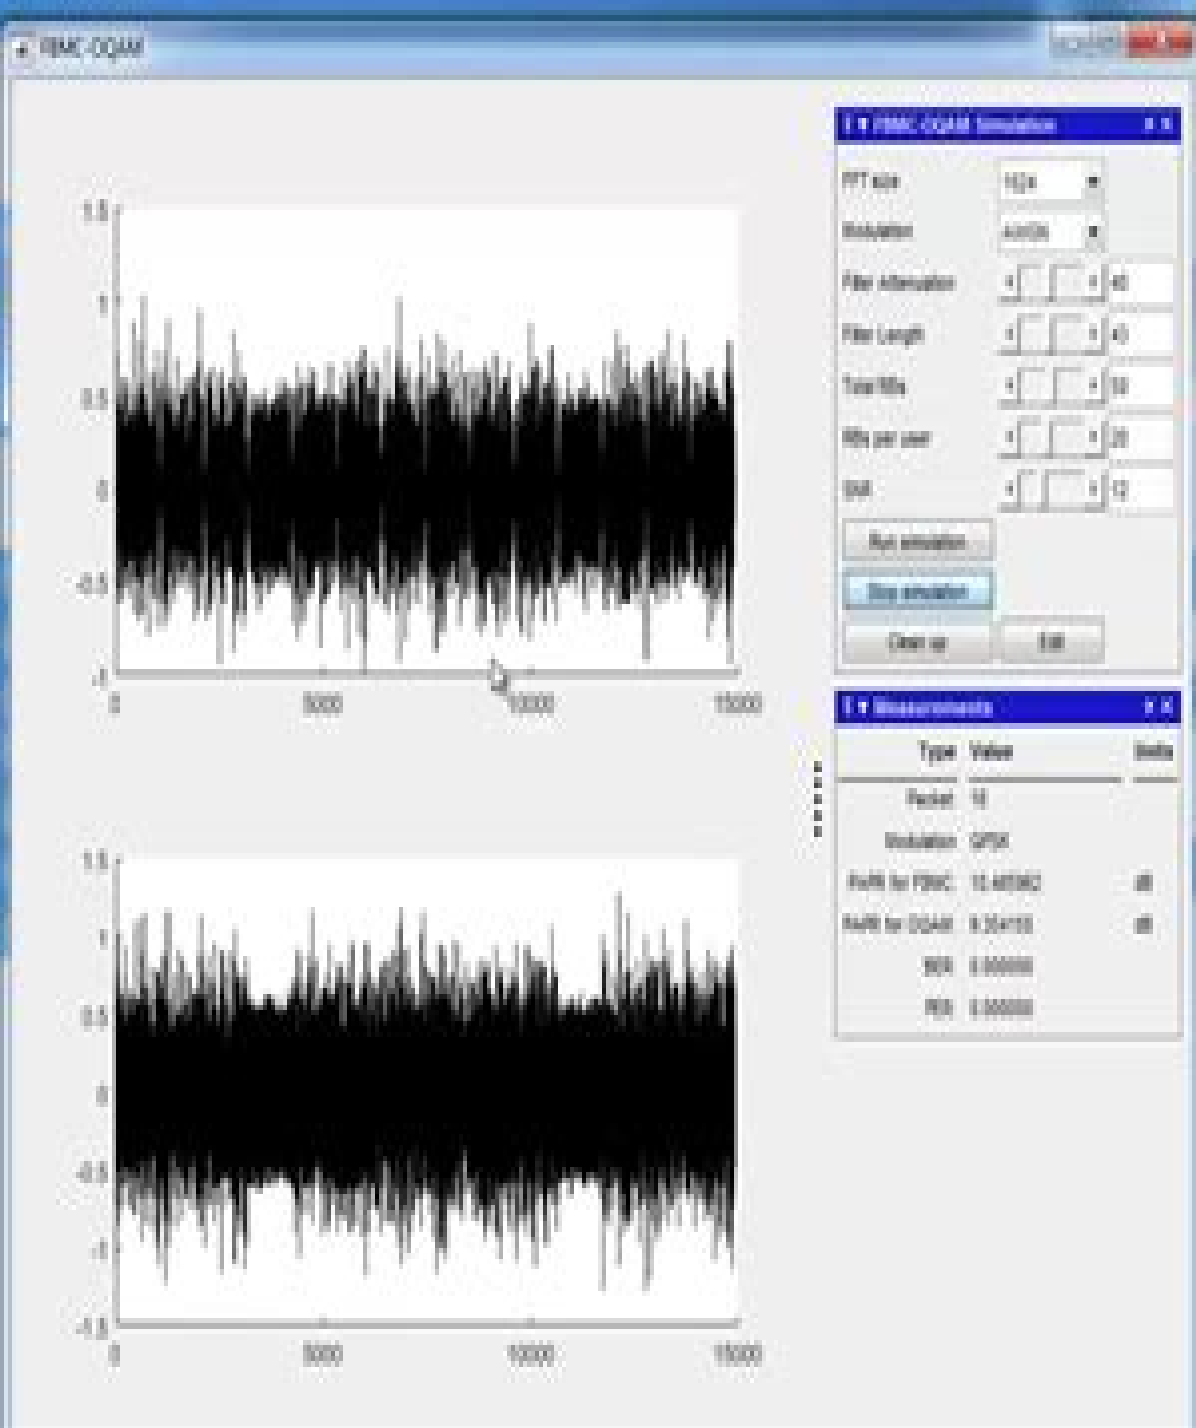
FBMC-OQAM

1.5
1
0.5
0
-0.5
-1
0
5000
10000
15000

1.5
1
0.5
0
-0.5
-1
-1.5
0
5000
10000
15000

FBMC-OQAM Simulation

FFT size
1024
Modulation
AWGN
Filter Attenuation
40
Filter Length
43
Total RBs
50
RBs per user
20
SNR
12
Run simulation
Stop simulation
Clean up
Exit

Measurements

| Type | Value | Units |
|---|---|---|
| Packet | 10 | |
| Modulation | QPSK | |
| PAPR for FBMC | 10.485962 | dB |
| PAPR for OQAM | 9.354155 | dB |
| BER | 0.000000 | |
| PER | 0.000000 | |